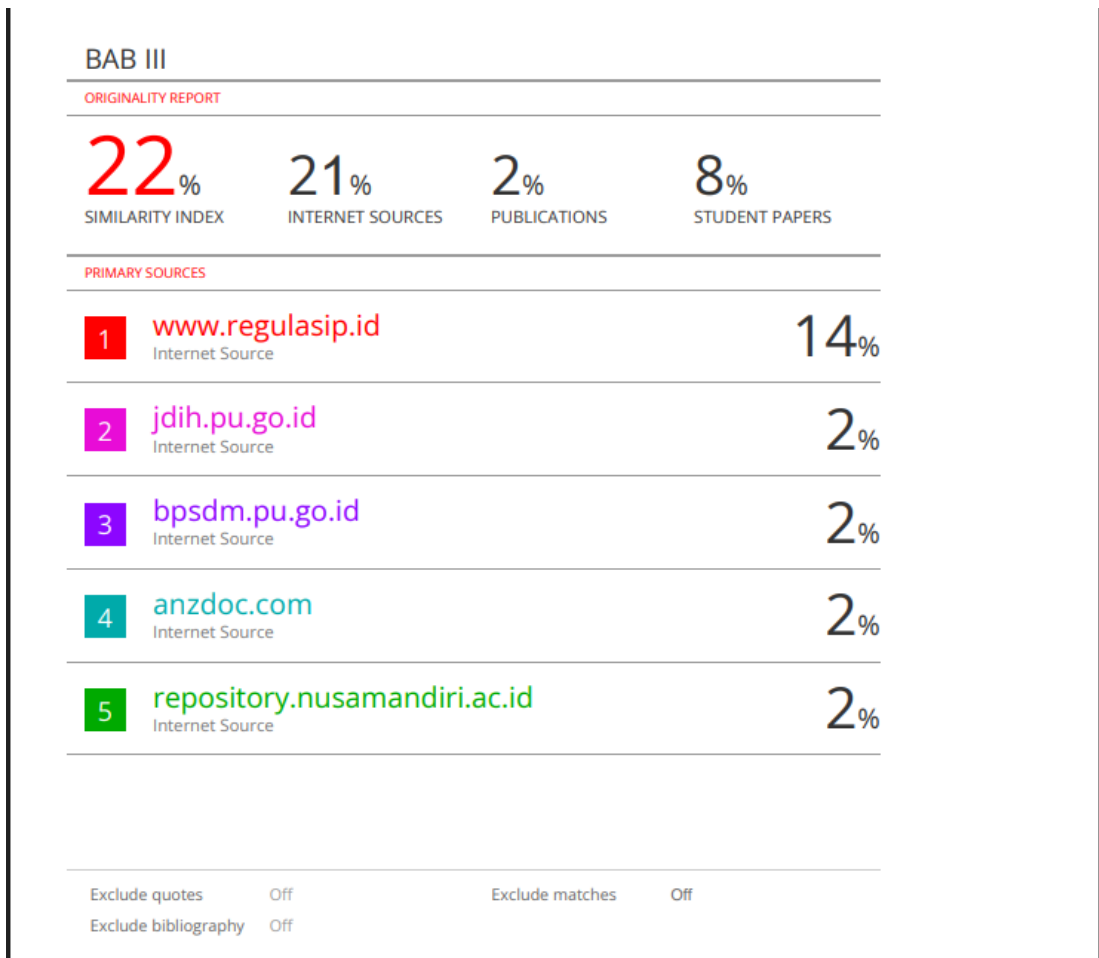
BAB III

ORIGINALITY REPORT

22% SIMILARITY INDEX

21% INTERNET SOURCES

2% PUBLICATIONS

8% STUDENT PAPERS

PRIMARY SOURCES

| | | |
|---|---|---|
| 1 | www.regulasip.id<br>Internet Source | 14% |
| 2 | jdih.pu.go.id<br>Internet Source | 2% |
| 3 | bpsdm.pu.go.id<br>Internet Source | 2% |
| 4 | anzdoc.com<br>Internet Source | 2% |
| 5 | repository.nusamandiri.ac.id<br>Internet Source | 2% |

Exclude quotes Off
Exclude bibliography Off
Exclude matches Off